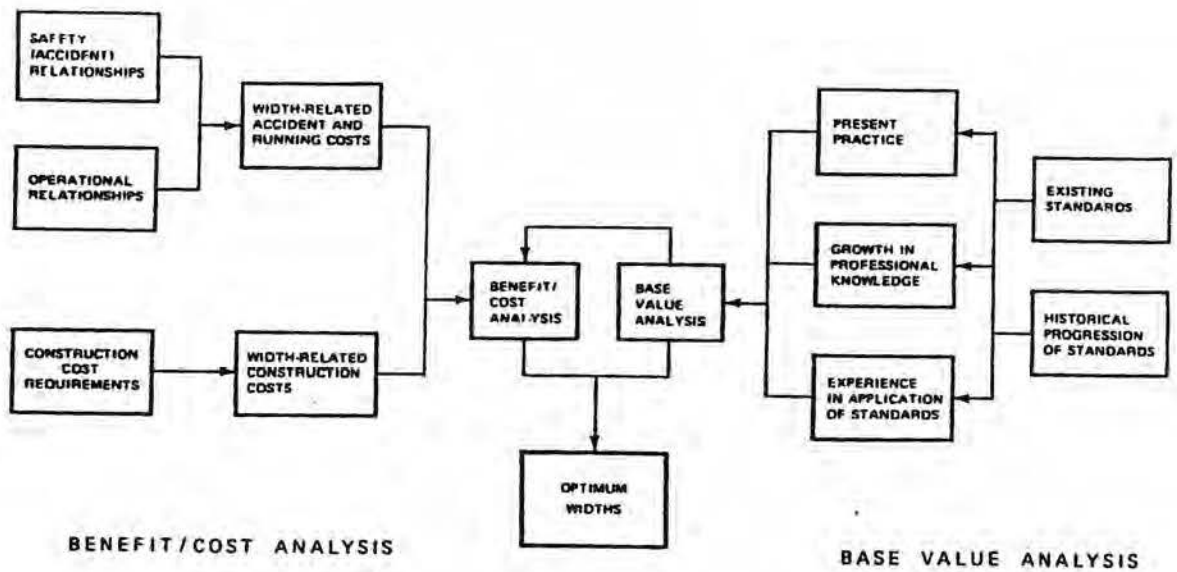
SAFETY (ACCIDENT) RELATIONSHIPS

OPERATIONAL RELATIONSHIPS

WIDTH-RELATED ACCIDENT AND RUNNING COSTS

CONSTRUCTION COST REQUIREMENTS

WIDTH-RELATED CONSTRUCTION COSTS

BENEFIT/ COST ANALYSIS

BASE VALUE ANALYSIS

OPTIMUM WIDTHS

PRESENT PRACTICE

GROWTH IN PROFESSIONAL KNOWLEDGE

EXPERIENCE IN APPLICATION OF STANDARDS

EXISTING STANDARDS

HISTORICAL PROGRESSION OF STANDARDS

BENEFIT/COST ANALYSIS

BASE VALUE ANALYSIS